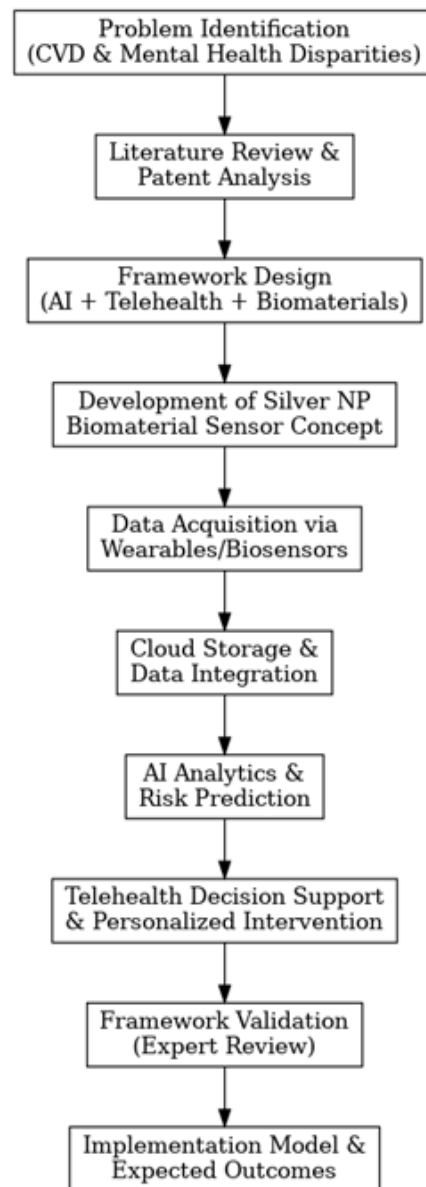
Problem Identification
(CVD & Mental Health Disparities)

Literature Review &
Patent Analysis

Framework Design
(AI + Telehealth + Biomaterials)

Development of Silver NP
Biomaterial Sensor Concept

Data Acquisition via
Wearables/Biosensors

Cloud Storage &
Data Integration

AI Analytics &
Risk Prediction

Telehealth Decision Support
& Personalized Intervention

Framework Validation
(Expert Review)

Implementation Model &
Expected Outcomes